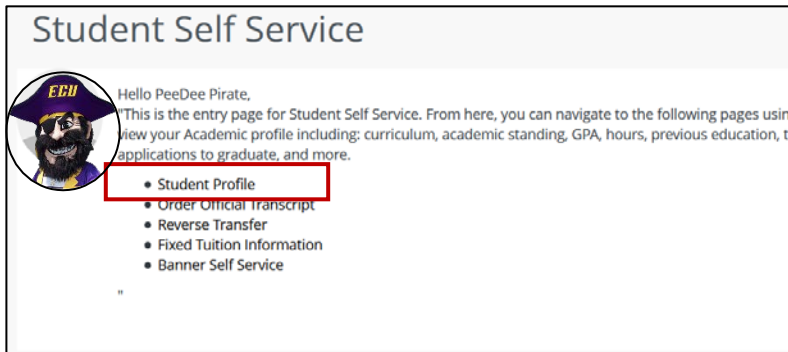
Student Self Service

ECU

Hello PeeDee Pirate,

"This is the entry page for Student Self Service. From here, you can navigate to the following pages usin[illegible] view your Academic profile including: curriculum, academic standing, GPA, hours, previous education, t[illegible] applications to graduate, and more.

- Student Profile
- Order Official Transcript
- Reverse Transfer
- Fixed Tuition Information
- Banner Self Service

"